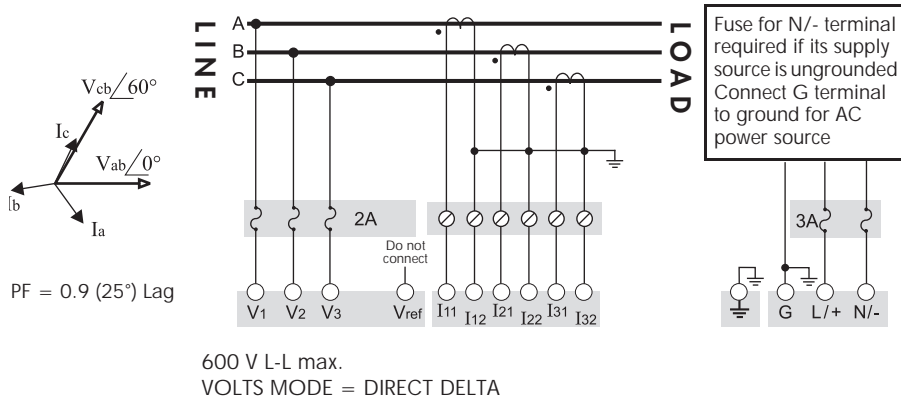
$V_{cb}\angle 60°$

$I_c$

$V_{ab}\angle 0°$

$I_b$

$I_a$

PF = 0.9 (25°) Lag

LINE

A

B

C

LOAD

Fuse for N/- terminal required if its supply source is ungrounded Connect G terminal to ground for AC power source

2A

3A

Do not connect

$V_1$ $V_2$ $V_3$ $V_{ref}$ $I_{11}$ $I_{12}$ $I_{21}$ $I_{22}$ $I_{31}$ $I_{32}$

G L/+ N/-

600 V L-L max.
VOLTS MODE = DIRECT DELTA